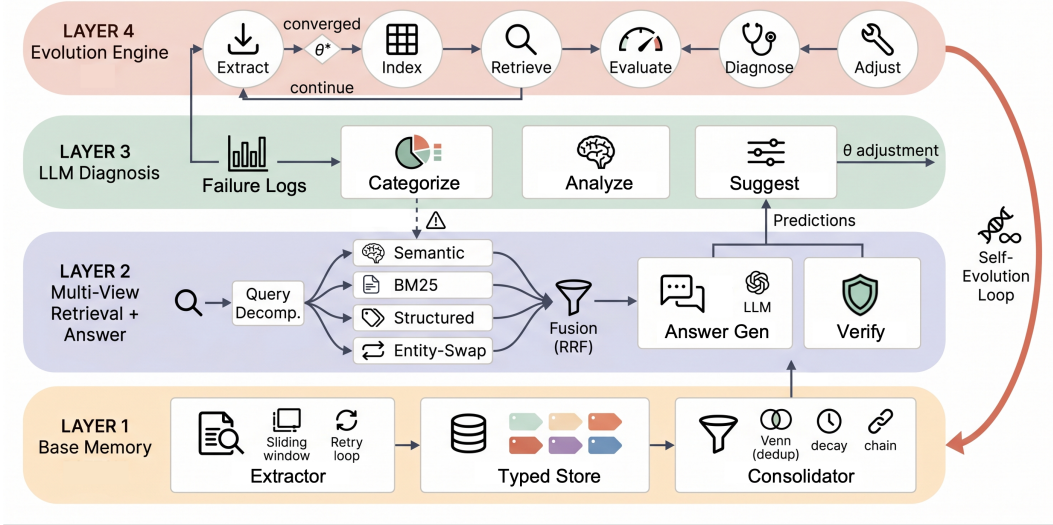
LAYER 4
Evolution Engine

Extract
converged
$\theta^*$
Index
Retrieve
Evaluate
Diagnose
Adjust
continue

LAYER 3
LLM Diagnosis

Failure Logs
Categorize
Analyze
Suggest
θ adjustment

Predictions

LAYER 2
Multi-View Retrieval + Answer

Query Decomp.
Semantic
BM25
Structured
Entity-Swap
Fusion (RRF)
LLM
Answer Gen
Verify

Self-Evolution Loop

LAYER 1
Base Memory

Sliding window
Retry loop
Extractor
Typed Store
Venn (dedup)
decay
chain
Consolidator